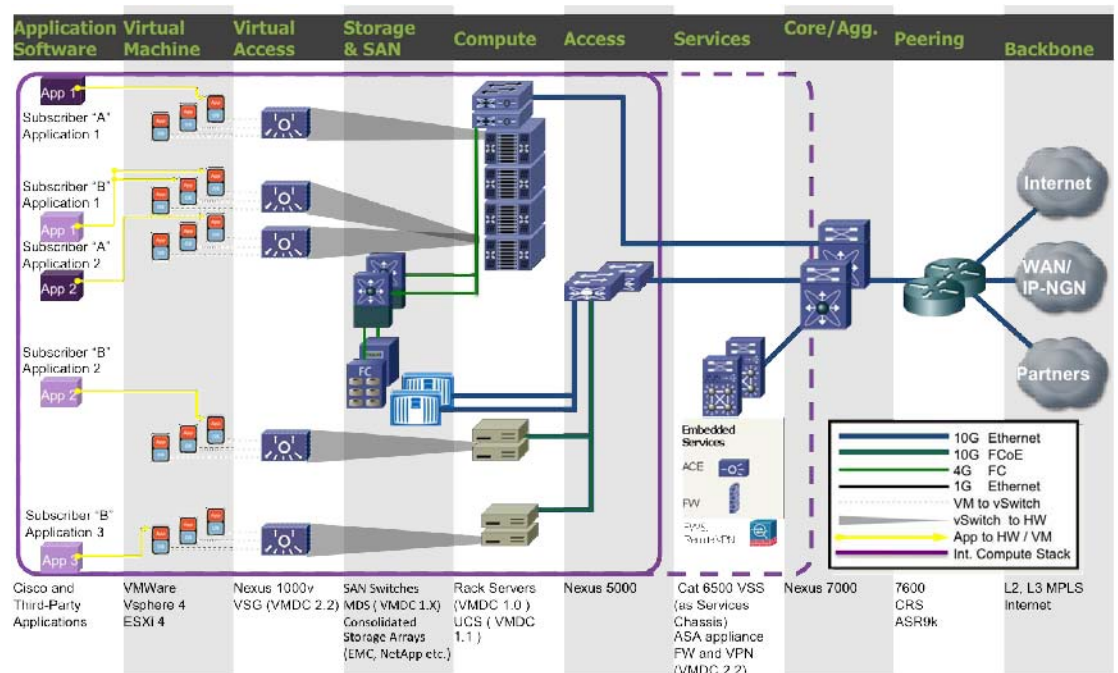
Application Software

Virtual Machine

Virtual Access

Storage & SAN

Compute

Access

Services

Core/Agg.

Peering

Backbone

App 1

Subscriber "A" Application 1

Subscriber "B" Application 1

App 1

Subscriber "A" Application 2

App 2

Subscriber "B" Application 2

App 2

Subscriber "B" Application 3

App 3

FC

Internet

WAN/ IP-NGN

Partners

Embedded Services

ACE

FW

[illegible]

| 10G Ethernet |
|---|
| 10G FCoE |
| 4G FC |
| 1G Ethernet |
| VM to vSwitch |
| vSwitch to HW |
| App to HW / VM |
| Int. Compute Stack |

Cisco and Third-Party Applications

VMWare Vsphere 4 ESXi 4

Nexus 1000v VSG (VMDC 2.2)

SAN Switches MDS ( VMDC 1.X) Consolidated Storage Arrays (EMC, NetApp etc.)

Rack Servers (VMDC 1.0 ) UCS ( VMDC 1.1 )

Nexus 5000

Cat 6500 VSS (as Services Chassis) ASA appliance FW and VPN (VMDC 2.2)

Nexus 7000

7600 CRS ASR9k

L2, L3 MPLS Internet